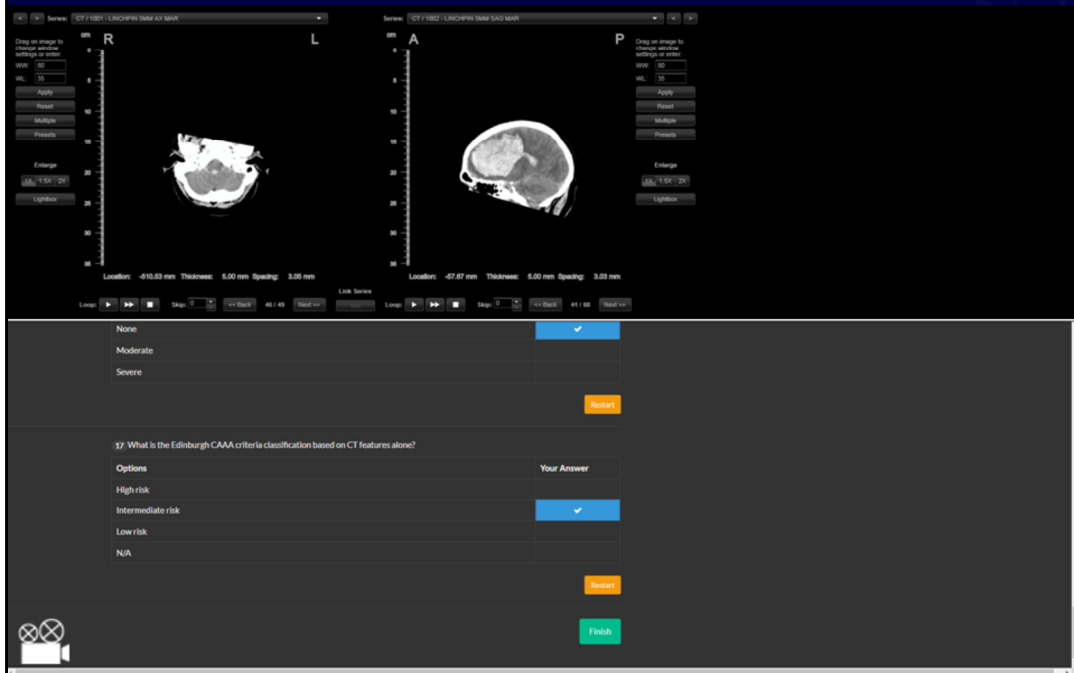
< > Series: CT / 1001 - LINCHPIN 5MM AX MAR

Series: CT / 1002 - LINCHPIN 5MM SAG MAR < >

Drag on image to change window settings or enter:
WW: 80
WL: 35
Apply
Reset
Multiple
Presets
Enlarge
1X 1.5X 2X
Lightbox

cm R L
0 5 10 15 20 25 30 35
Location: -510.53 mm Thickness: 5.00 mm Spacing: 3.05 mm
Loop: Skip: 0 << Back 46 / 49 Next >>

Link Series
Apply

cm A P
0 5 10 15 20 25 30 35
Location: -57.87 mm Thickness: 5.00 mm Spacing: 3.03 mm
Loop: Skip: 0 << Back 41 / 68 Next >>

Drag on image to change window settings or enter:
WW: 80
WL: 35
Apply
Reset
Multiple
Presets
Enlarge
1X 1.5X 2X
Lightbox

| | |
|---|---|
| None | ✔ |
| Moderate | |
| Severe | |

Restart

17 What is the Edinburgh CAAA criteria classification based on CT features alone?

| Options | Your Answer |
|---|---|
| High risk | |
| Intermediate risk | ✔ |
| Low risk | |
| N/A | |

Restart

Finish